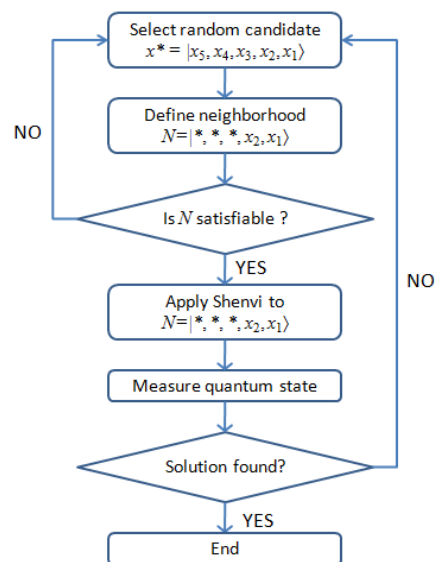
Select random candidate
$x^* = |x_5, x_4, x_3, x_2, x_1\rangle$

Define neighborhood
$N = |*, *, *, x_2, x_1\rangle$

NO

Is $N$ satisfiable ?

YES

NO

Apply Shenvi to
$N = |*, *, *, x_2, x_1\rangle$

Measure quantum state

Solution found?

YES

End